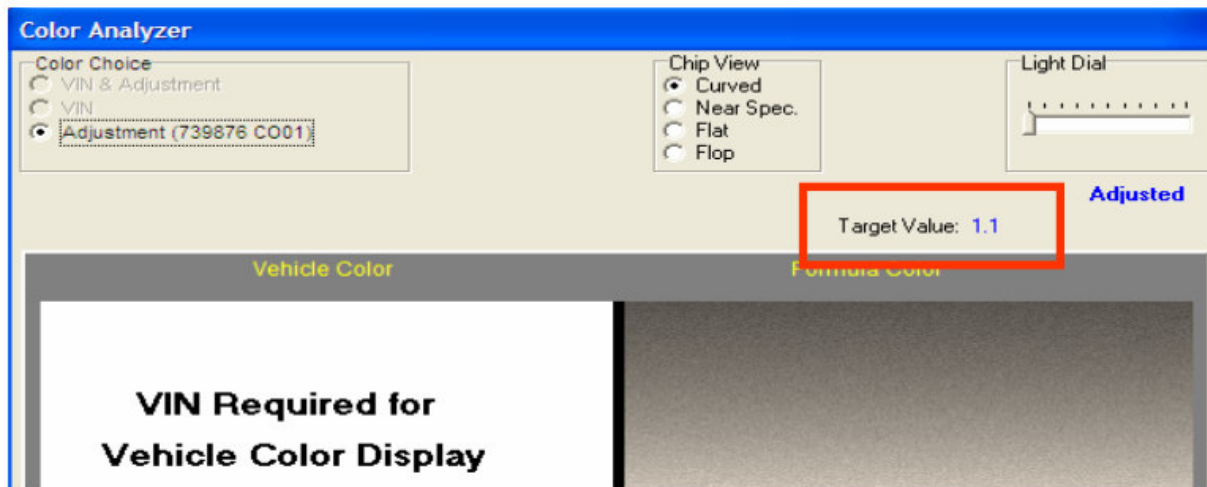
Color Analyzer

Color Choice
VIN & Adjustment
VIN
Adjustment (739876 CO01)

Chip View
Curved
Near Spec.
Flat
Flop

Light Dial

Adjusted

Target Value: 1.1

Vehicle Color

Formula Color

VIN Required for Vehicle Color Display